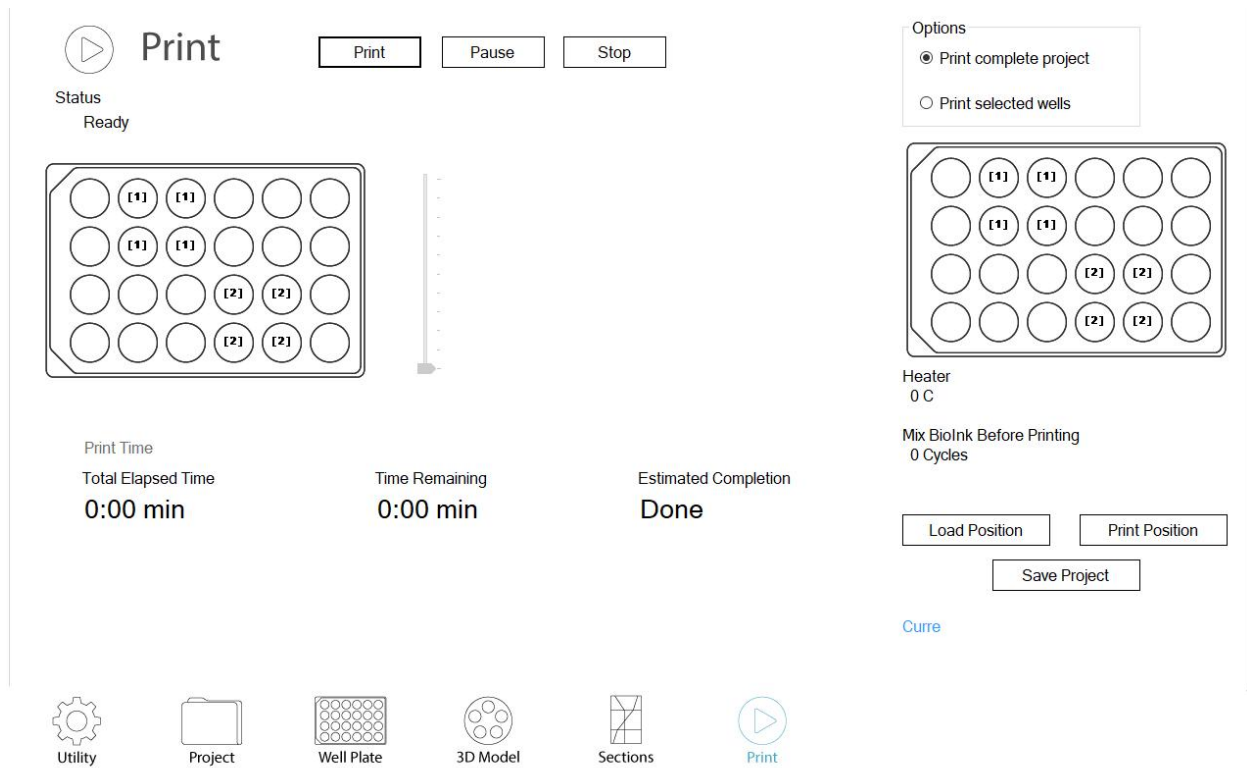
Print

Print Pause Stop

Status
Ready

[1] [1]
[1] [1]
[2] [2]
[2] [2]

Print Time
Total Elapsed Time
0:00 min

Time Remaining
0:00 min

Estimated Completion
Done

Options
Print complete project
Print selected wells

[1] [1]
[1] [1]
[2] [2]
[2] [2]

Heater
0 C

Mix BioInk Before Printing
0 Cycles

Load Position
Print Position
Save Project

Curre

Utility
Project
Well Plate
3D Model
Sections
Print